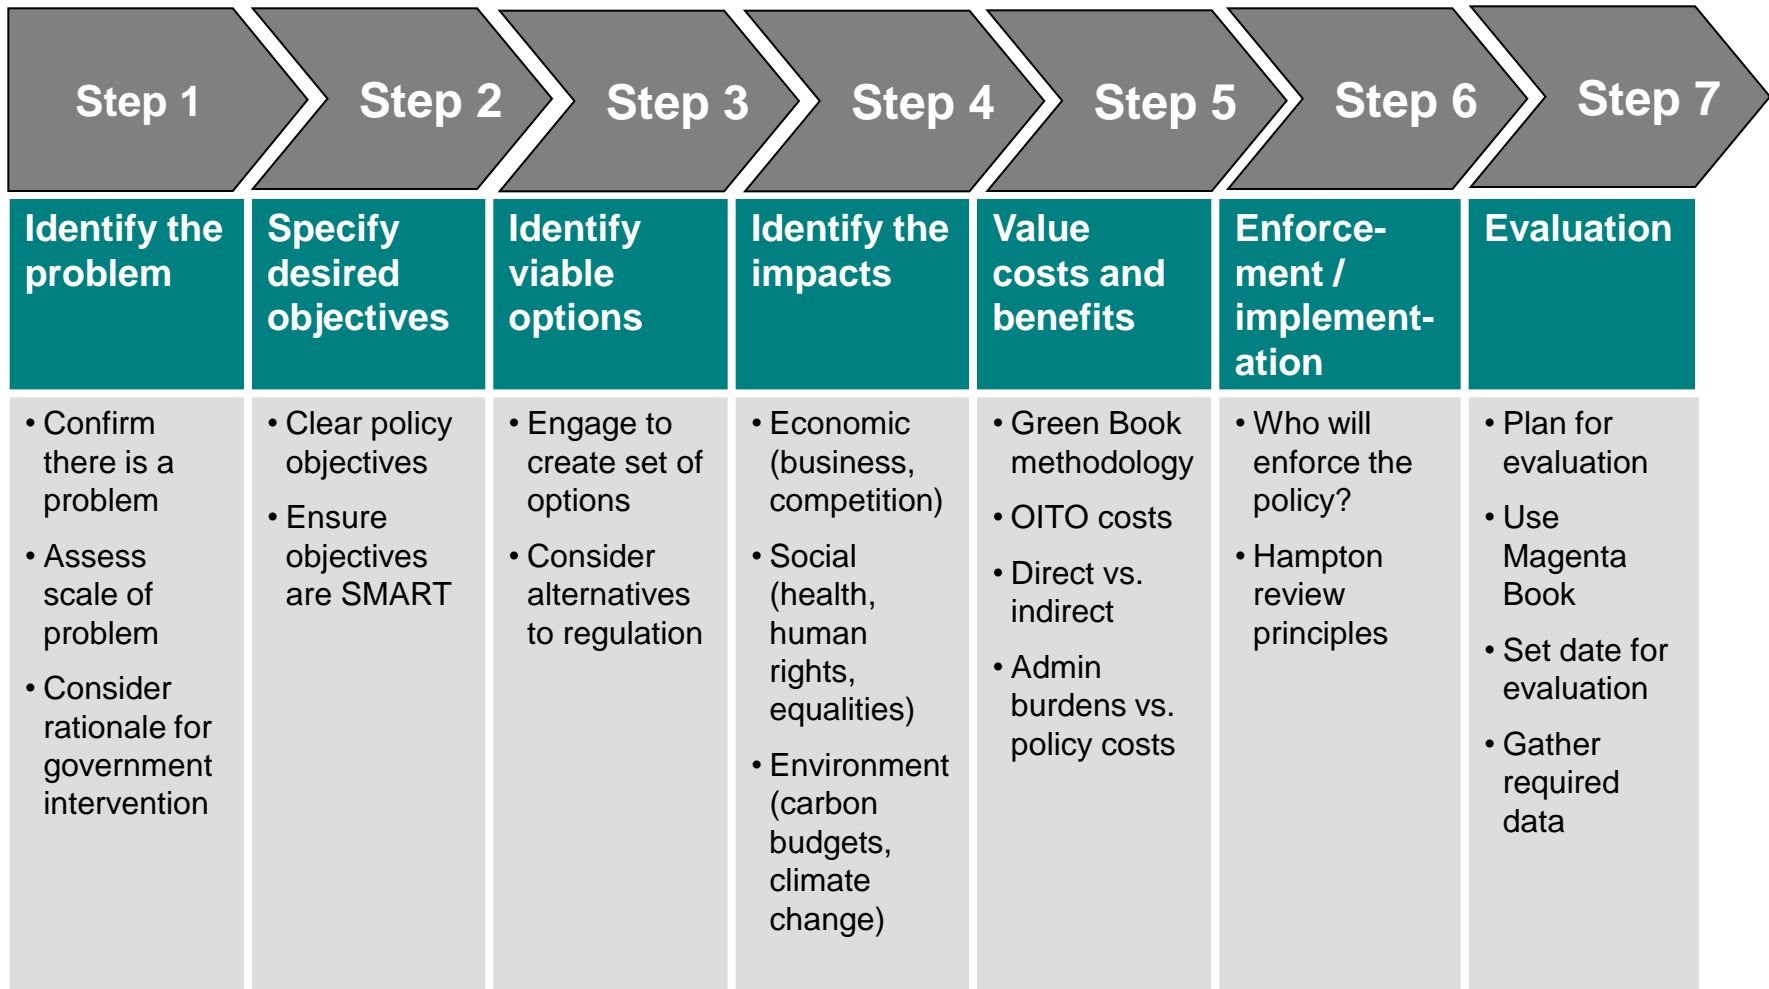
| Step 1 | Step 2 | Step 3 | Step 4 | Step 5 | Step 6 | Step 7 |
|---|---|---|---|---|---|---|
| Identify the problem | Specify desired objectives | Identify viable options | Identify the impacts | Value costs and benefits | Enforcement / implementation | Evaluation |
| • Confirm there is a problem • Assess scale of problem • Consider rationale for government intervention | • Clear policy objectives • Ensure objectives are SMART | • Engage to create set of options • Consider alternatives to regulation | • Economic (business, competition) • Social (health, human rights, equalities) • Environment (carbon budgets, climate change) | • Green Book methodology • OITO costs • Direct vs. indirect • Admin burdens vs. policy costs | • Who will enforce the policy? • Hampton review principles | • Plan for evaluation • Use Magenta Book • Set date for evaluation • Gather required data |